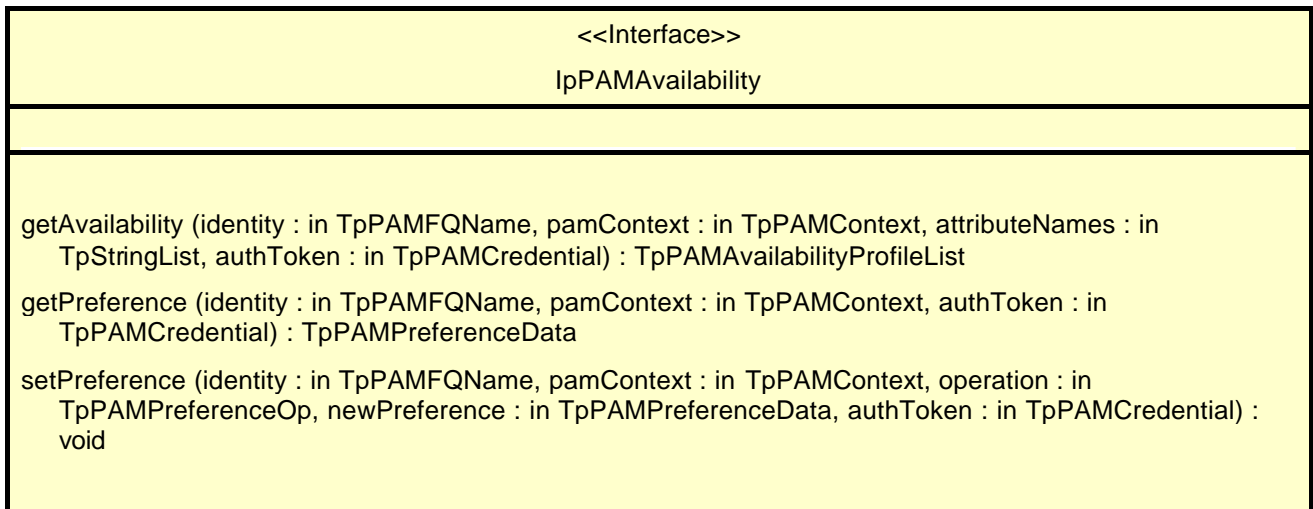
<<Interface>>

IpPAMAvailability

getAvailability (identity : in TpPAMFQName, pamContext : in TpPAMContext, attributeNames : in TpStringList, authToken : in TpPAMCredential) : TpPAMAvailabilityProfileList

getPreference (identity : in TpPAMFQName, pamContext : in TpPAMContext, authToken : in TpPAMCredential) : TpPAMPreferenceData

setPreference (identity : in TpPAMFQName, pamContext : in TpPAMContext, operation : in TpPAMPreferenceOp, newPreference : in TpPAMPreferenceData, authToken : in TpPAMCredential) : void